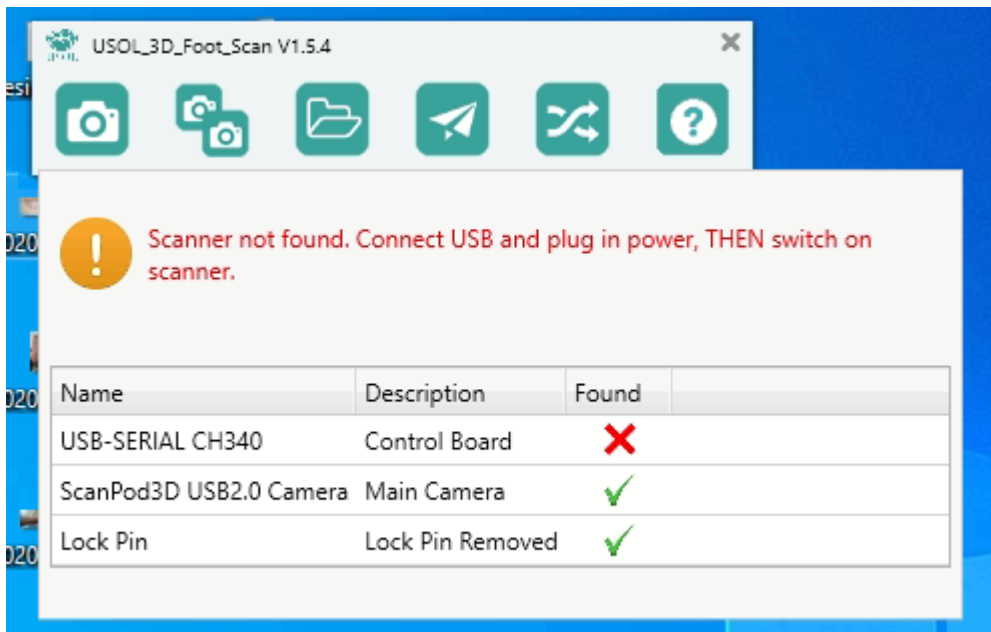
USOL_3D_Foot_Scan V1.5.4

Scanner not found. Connect USB and plug in power, THEN switch on scanner.

| Name | Description | Found |
|---|---|---|
| USB-SERIAL CH340 | Control Board | ✗ |
| ScanPod3D USB2.0 Camera | Main Camera | ✓ |
| Lock Pin | Lock Pin Removed | ✓ |